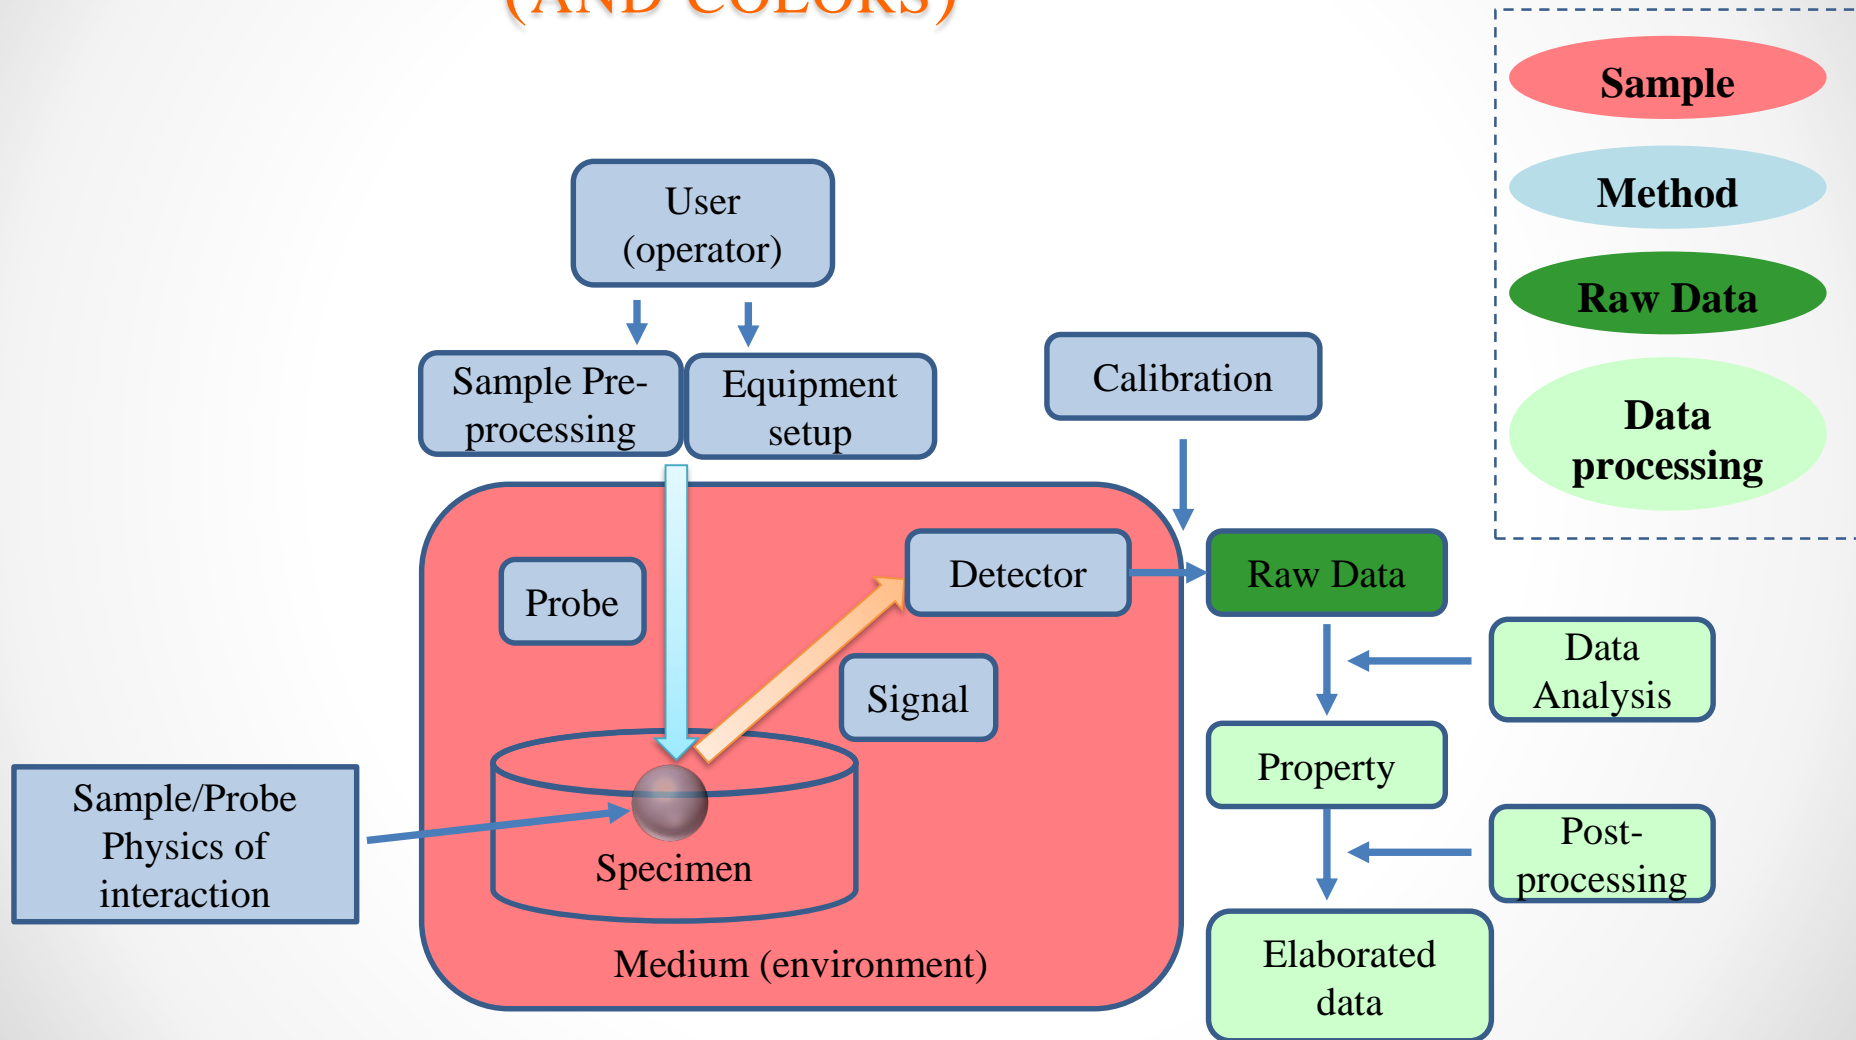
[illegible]

Sample

Method

Raw Data

Data processing

User (operator)

Sample Pre-processing

Equipment setup

Calibration

Probe

Detector

Raw Data

Signal

Data Analysis

Property

Sample/Probe Physics of interaction

Specimen

Post-processing

Elaborated data

Medium (environment)